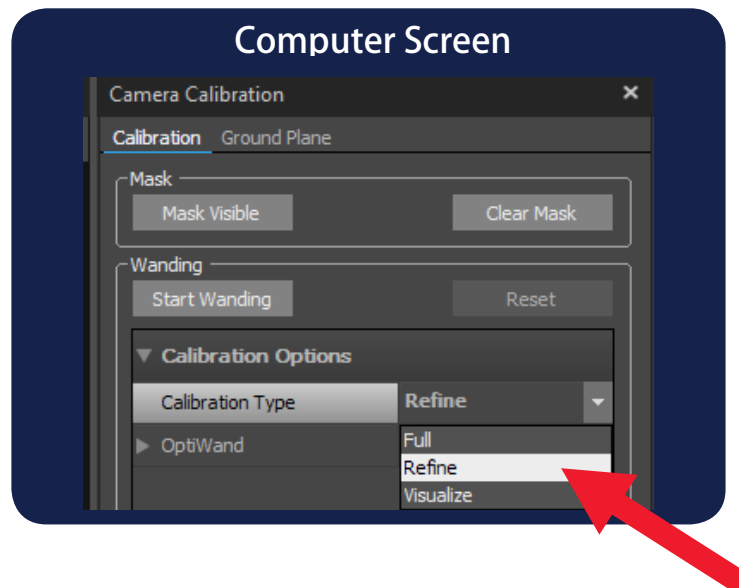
Computer Screen

Camera Calibration ×

Calibration Ground Plane

Mask

Mask Visible

Clear Mask

Wanding

Start Wanding

Reset

▼ Calibration Options

Calibration Type

Refine

▶ OptiWand

Full

Refine

Visualize